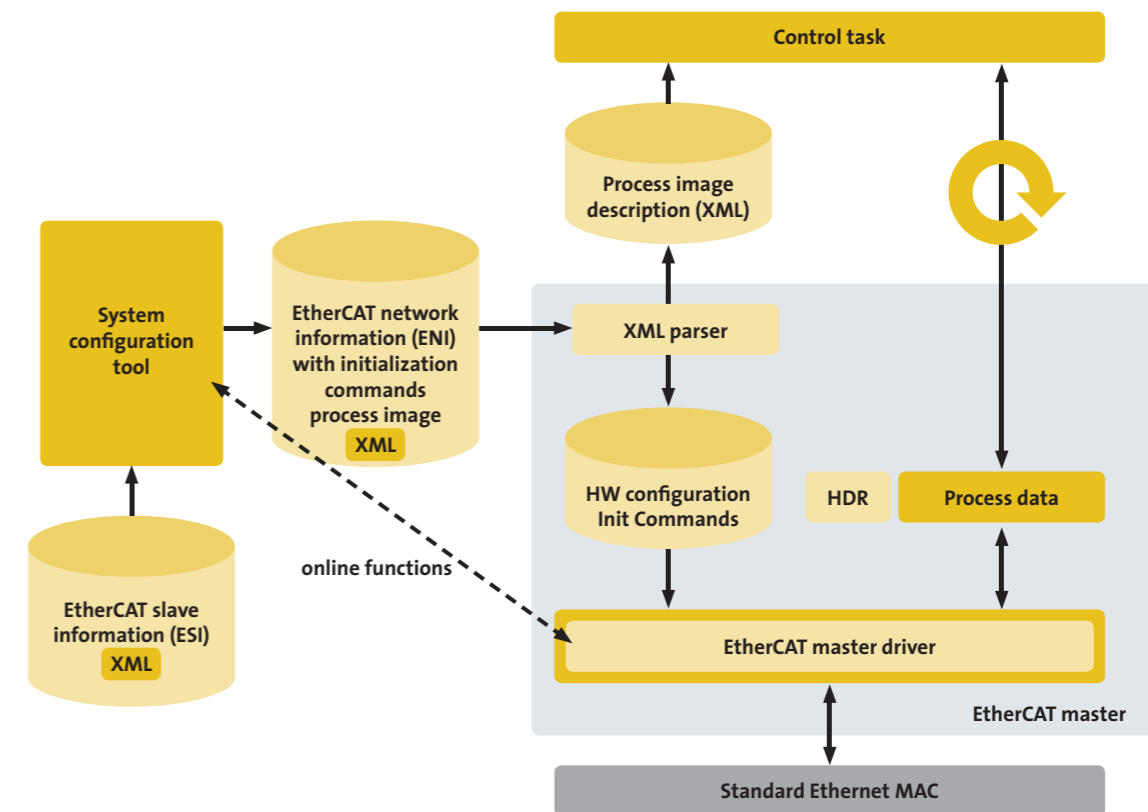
Control task

Process image description (XML)

System configuration tool

EtherCAT network information (ENI) with initialization commands process image XML

XML parser

HW configuration Init Commands

HDR

Process data

online functions

EtherCAT slave information (ESI) XML

EtherCAT master driver

EtherCAT master

Standard Ethernet MAC